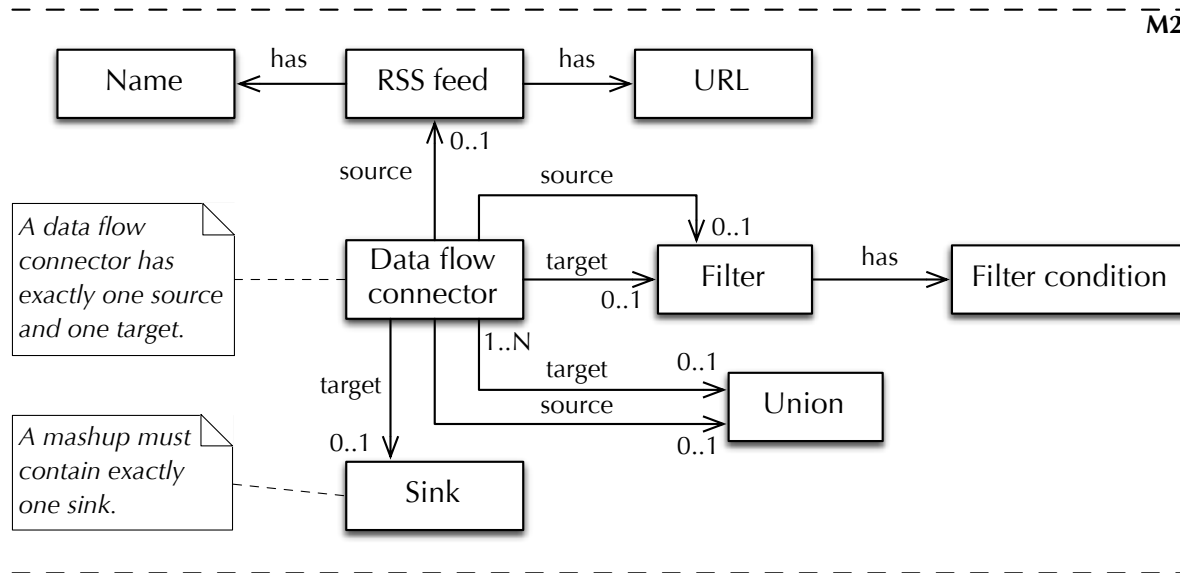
M2

Name

has

RSS feed

has

URL

0..1

source

source

0..1

A data flow connector has exactly one source and one target.

Data flow connector

target

0..1

Filter

has

Filter condition

1..N

target

0..1

Union

source

0..1

target

0..1

A mashup must contain exactly one sink.

Sink